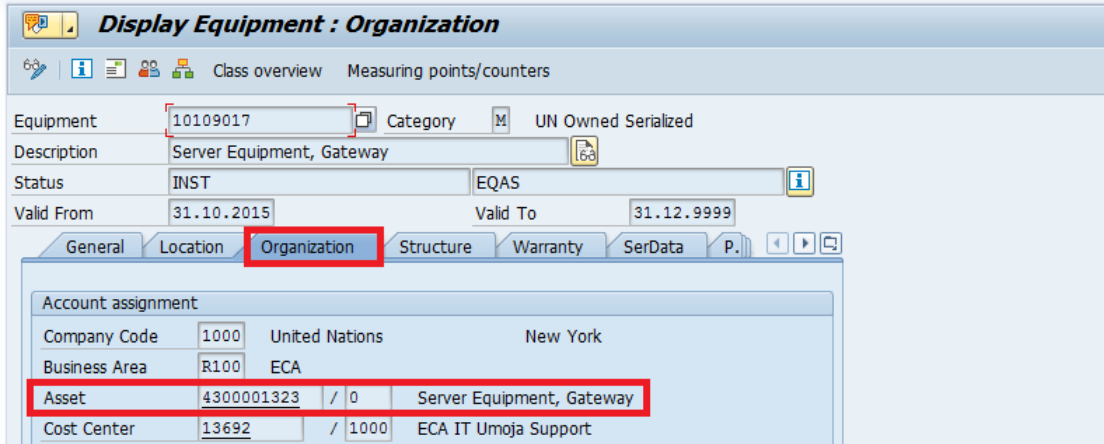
Display Equipment : Organization

Class overview Measuring points/counters

Equipment 10109017 Category M UN Owned Serialized
Description Server Equipment, Gateway
Status INST EQAS
Valid From 31.10.2015 Valid To 31.12.9999

General Location Organization Structure Warranty SerData P.

Account assignment
Company Code 1000 United Nations New York
Business Area R100 ECA
Asset 4300001323 / 0 Server Equipment, Gateway
Cost Center 13692 / 1000 ECA IT Umoja Support